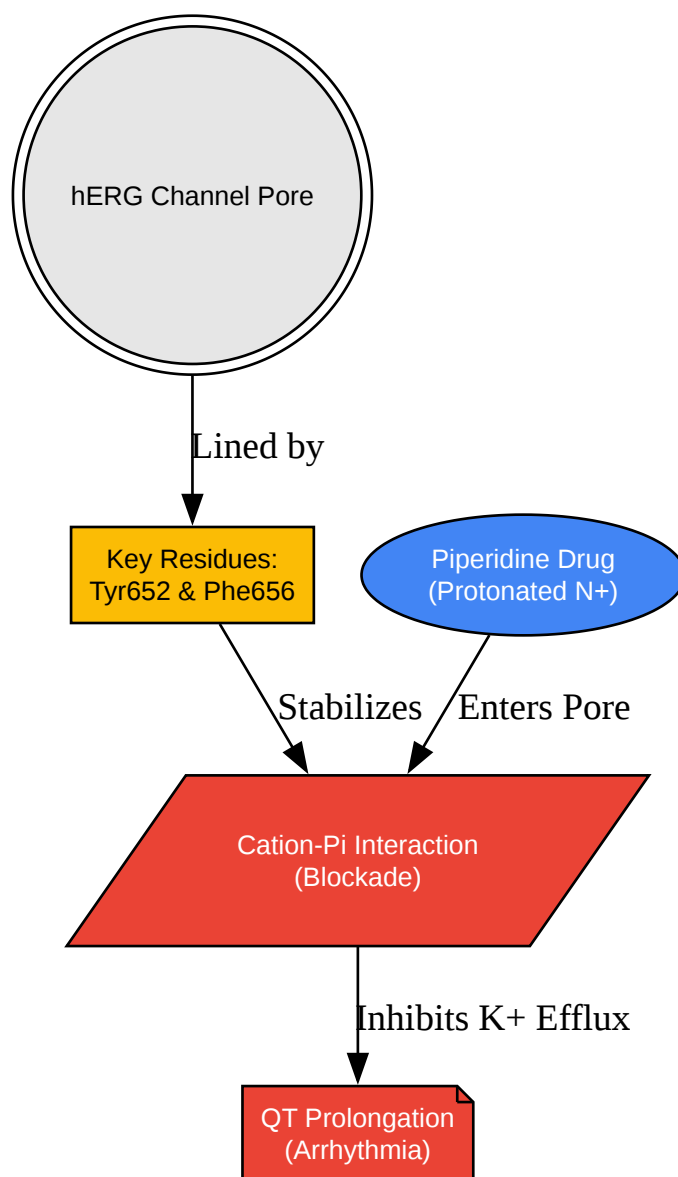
hERG Channel Pore

Lined by

Key Residues:
Tyr652 & Phe656

Piperidine Drug
(Protonated N+)

Stabilizes

Enters Pore

Cation-Pi Interaction
(Blockade)

Inhibits K+ Efflux

QT Prolongation
(Arrhythmia)